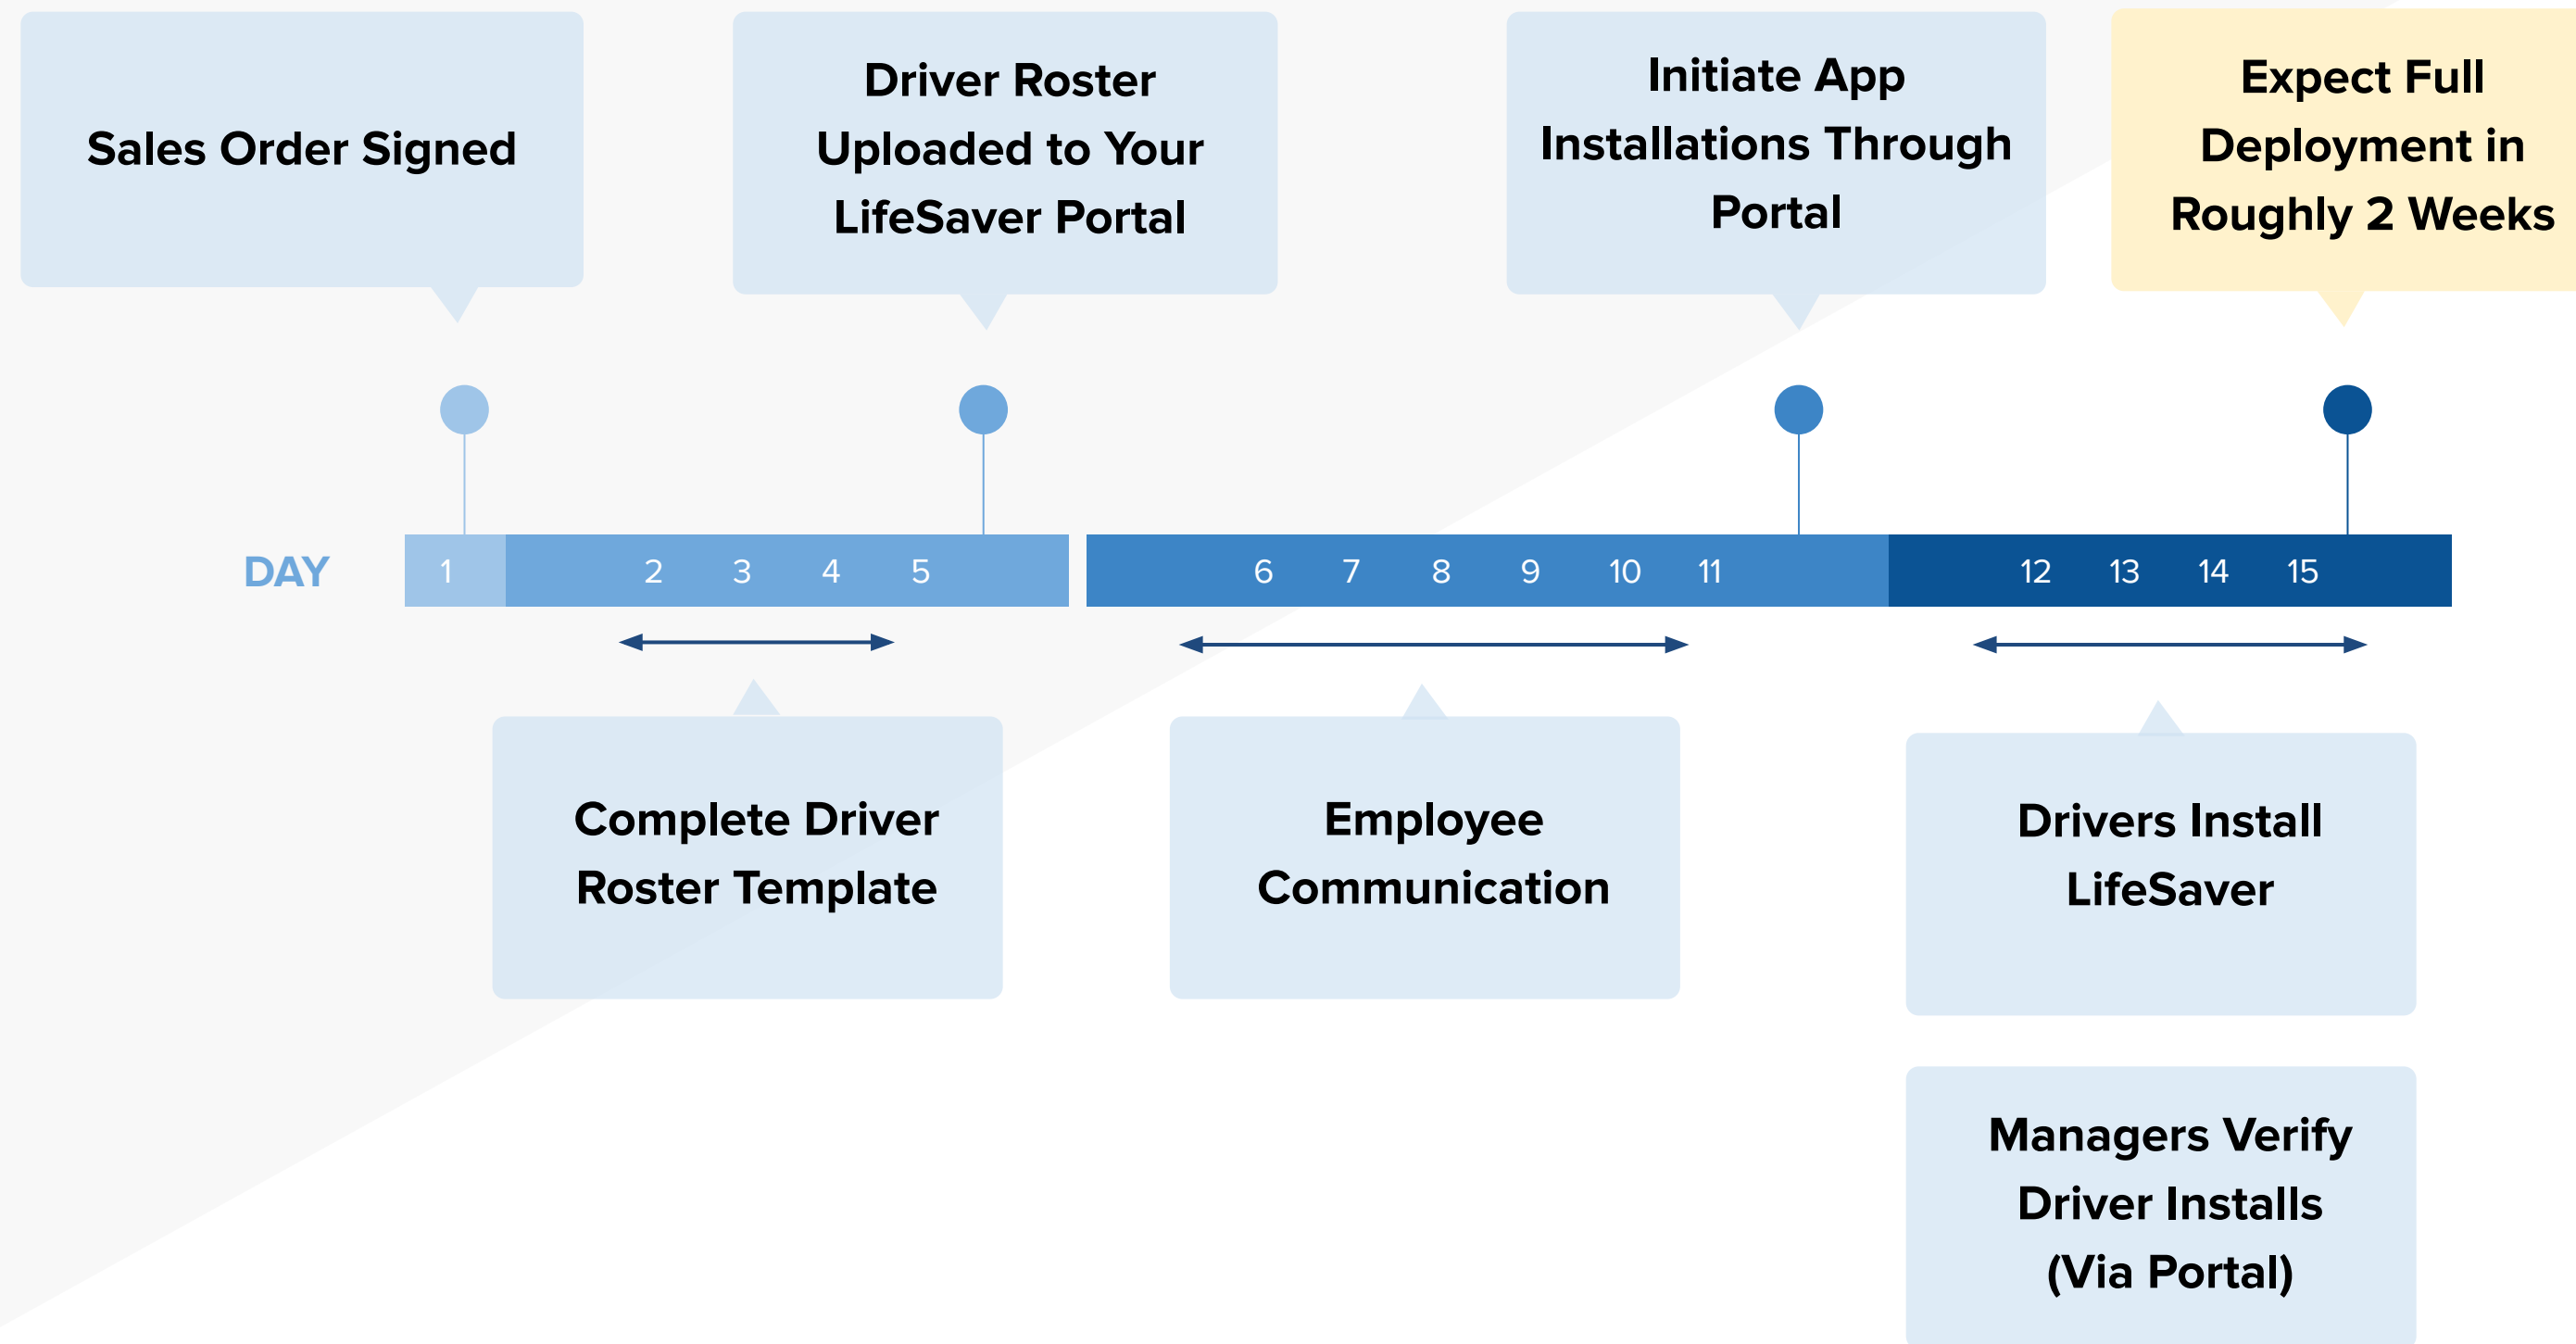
Sales Order Signed

Driver Roster Uploaded to Your LifeSaver Portal

Initiate App Installations Through Portal

Expect Full Deployment in Roughly 2 Weeks

DAY 1 2 3 4 5 6 7 8 9 10 11 12 13 14 15

Complete Driver Roster Template

Employee Communication

Drivers Install LifeSaver

Managers Verify Driver Installs (Via Portal)